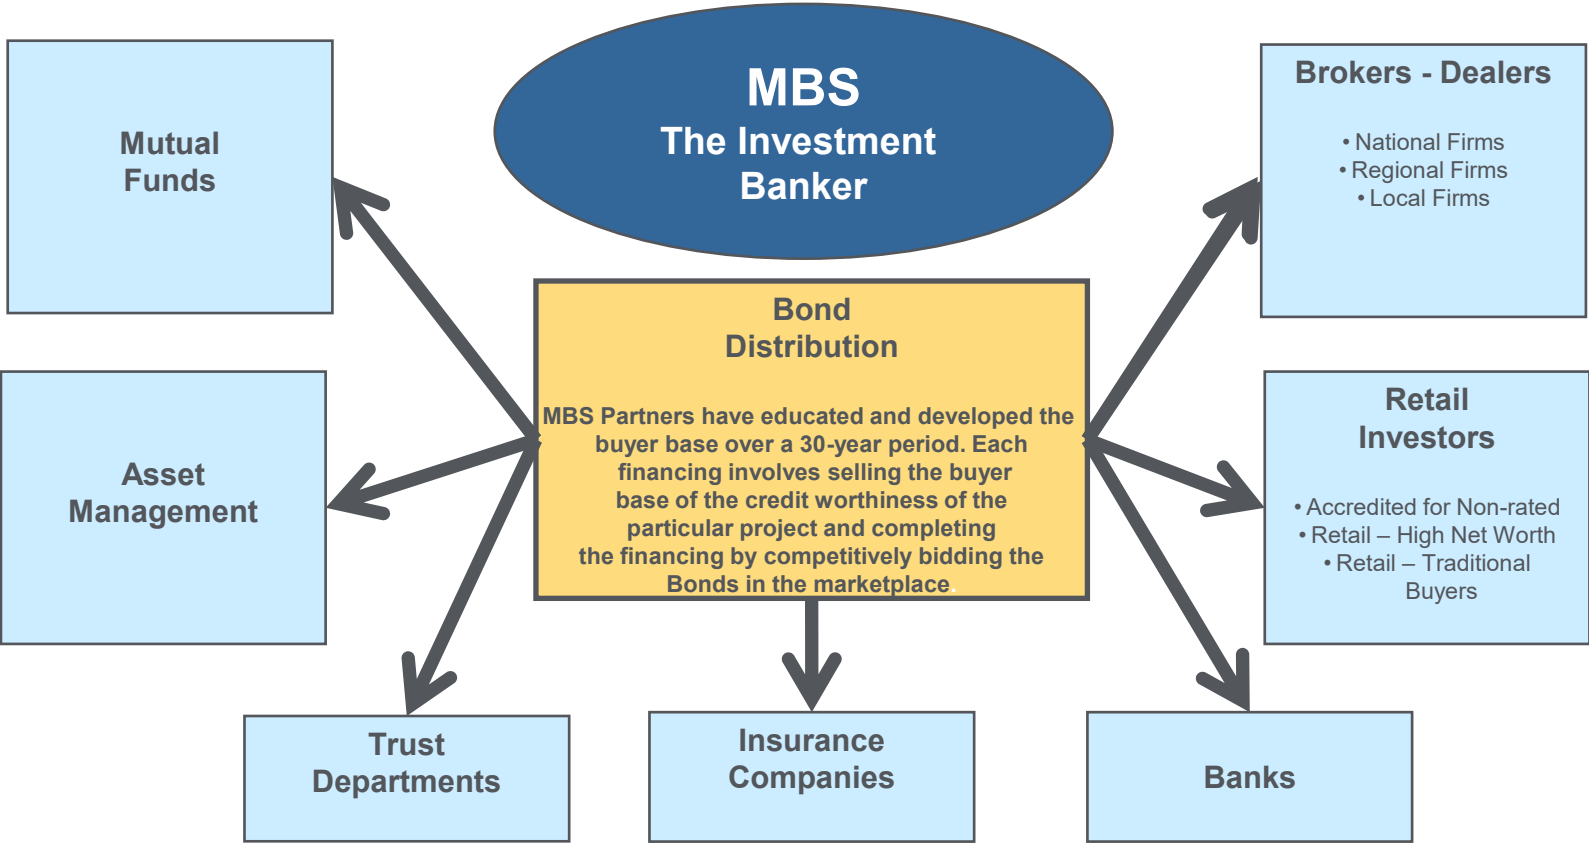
MBS
The Investment Banker

Mutual Funds

Brokers - Dealers

• National Firms
• Regional Firms
• Local Firms

Bond Distribution

MBS Partners have educated and developed the buyer base over a 30-year period. Each financing involves selling the buyer base of the credit worthiness of the particular project and completing the financing by competitively bidding the Bonds in the marketplace.

Asset Management

Retail Investors

• Accredited for Non-rated
• Retail – High Net Worth
• Retail – Traditional Buyers

Trust Departments

Insurance Companies

Banks